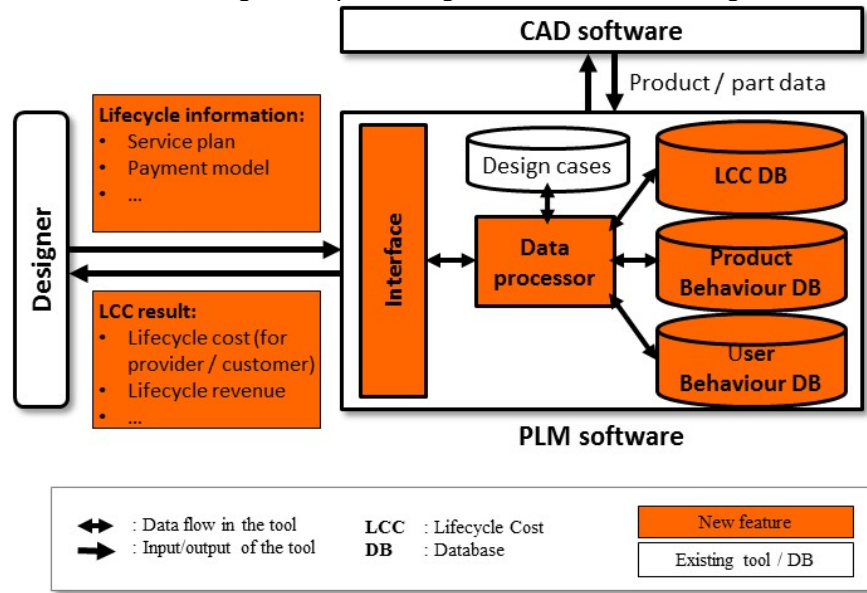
CAD software

Product / part data

Designer

Lifecycle information:
• Service plan
• Payment model
• ...

LCC result:
• Lifecycle cost (for provider / customer)
• Lifecycle revenue
• ...

Interface

Design cases

Data processor

LCC DB

Product Behaviour DB

User Behaviour DB

PLM software

: Data flow in the tool
: Input/output of the tool

LCC : Lifecycle Cost
DB : Database

New feature

Existing tool / DB